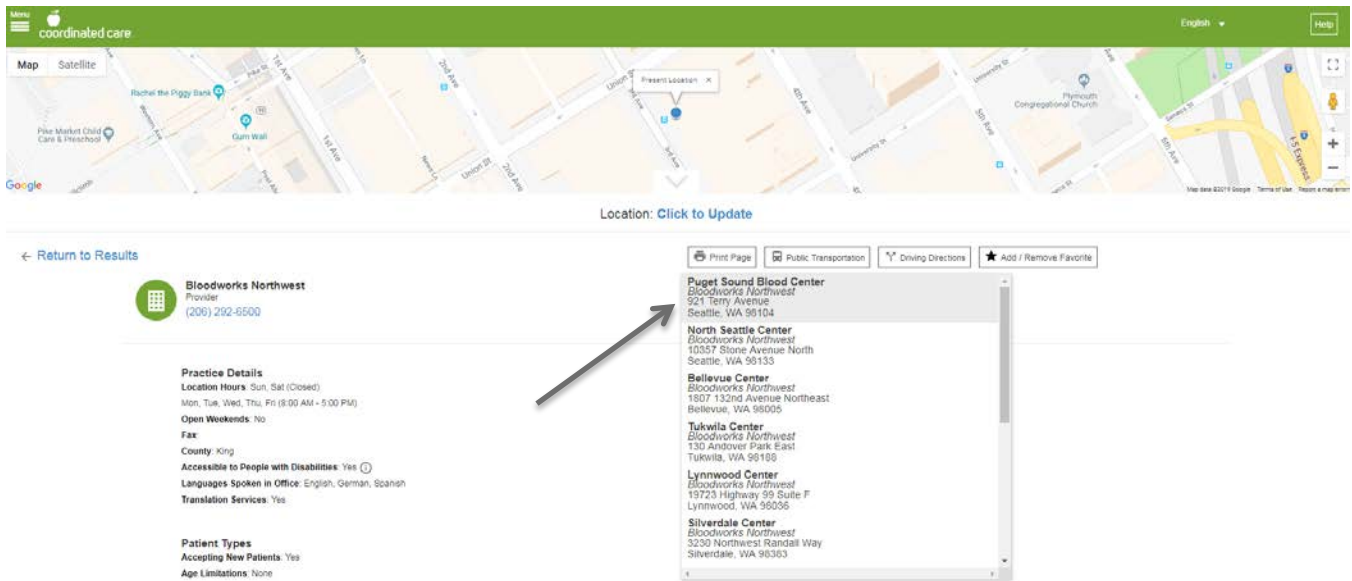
Menu
coordinated care
English
Help

Map Satellite
Rachel the Piggy Bank
Pike Market Child Care & Preschool
Gum Wall
Present Location ×
Plymouth Congregational Church
1st Ave
2nd Ave
3rd Ave
4th Ave
5th Ave
6th Ave
Union St
University St
Seneca St
Pike St
I-5 Express
Google
Map data ©2019 Google Terms of Use Report a map error

Location: Click to Update

← Return to Results

Print Page
Public Transportation
Driving Directions
Add / Remove Favorite

Bloodworks Northwest
Provider
(206) 292-6500

Puget Sound Blood Center
Bloodworks Northwest
921 Terry Avenue
Seattle, WA 98104

North Seattle Center
Bloodworks Northwest
10357 Stone Avenue North
Seattle, WA 98133

Bellevue Center
Bloodworks Northwest
1607 132nd Avenue Northeast
Bellevue, WA 98005

Tukwila Center
Bloodworks Northwest
130 Andover Park East
Tukwila, WA 98188

Lynnwood Center
Bloodworks Northwest
19723 Highway 99 Suite F
Lynnwood, WA 98036

Silverdale Center
Bloodworks Northwest
3230 Northwest Randall Way
Silverdale, WA 98383

Practice Details
Location Hours: Sun, Sat (Closed)
Mon, Tue, Wed, Thu, Fri (8:00 AM - 5:00 PM)
Open Weekends: No
Fax:
County: King
Accessible to People with Disabilities: Yes
Languages Spoken in Office: English, German, Spanish
Translation Services: Yes

Patient Types
Accepting New Patients: Yes
Age Limitations: None